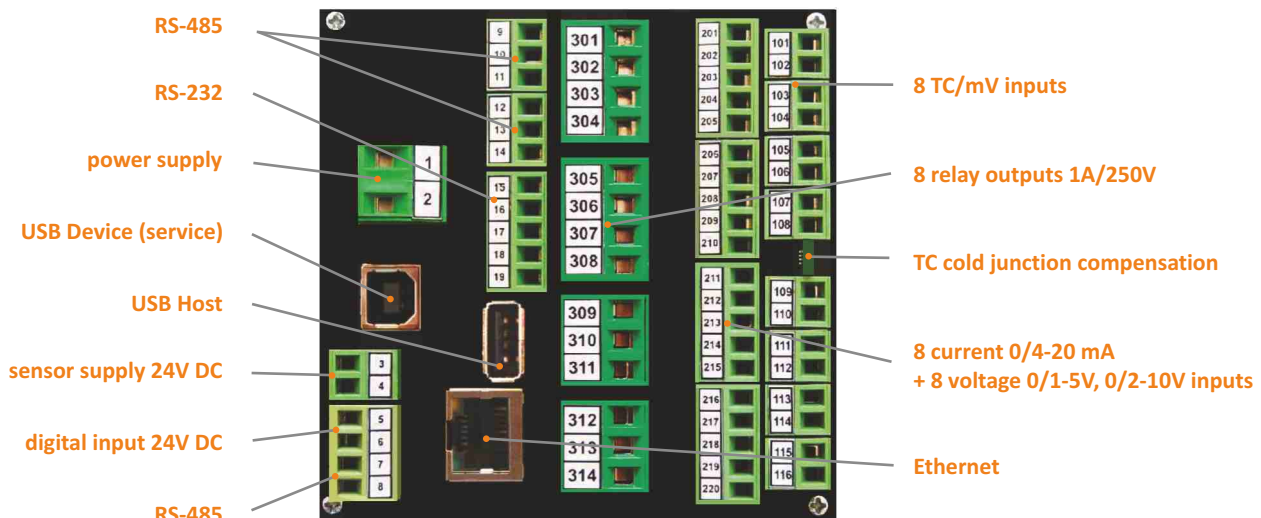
RS-485

RS-232

power supply

USB Device (service)

USB Host

sensor supply 24V DC

digital input 24V DC

RS-485

8 TC/mV inputs

8 relay outputs 1A/250V

TC cold junction compensation

8 current 0/4-20 mA
+ 8 voltage 0/1-5V, 0/2-10V inputs

Ethernet

9
10
11
12
13
14
15
16
17
18
19

1
2

3
4
5
6
7
8

301
302
303
304
305
306
307
308
309
310
311
312
313
314

201
202
203
204
205
206
207
208
209
210
211
212
213
214
215
216
217
218
219
220

101
102
103
104
105
106
107
108
109
110
111
112
113
114
115
116